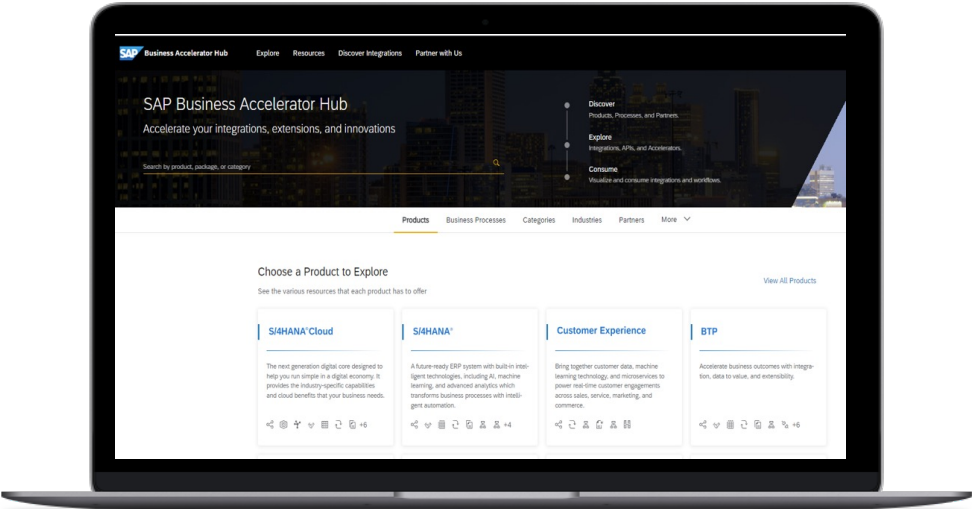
SAP Business Accelerator Hub Explore Resources Discover Integrations Partner with Us

SAP Business Accelerator Hub

Accelerate your integrations, extensions, and innovations

Search by product, package, or category

Discover
Products, Processes, and Partners.

Explore
Integrations, APIs, and Accelerators.

Consume
Visualize and consume integrations and workflows.

Products Business Processes Categories Industries Partners More

Choose a Product to Explore

See the various resources that each product has to offer

View All Products

S/4HANA®Cloud

The next generation digital core designed to help you run simple in a digital economy. It provides the industry-specific capabilities and cloud benefits that your business needs.

+6

S/4HANA®

A future-ready ERP system with built-in intelligent technologies, including AI, machine learning, and advanced analytics which transforms business processes with intelligent automation.

+4

Customer Experience

Bring together customer data, machine learning technology, and microservices to power real-time customer engagements across sales, service, marketing, and commerce.

BTP

Accelerate business outcomes with integration, data to value, and extensibility.

+6